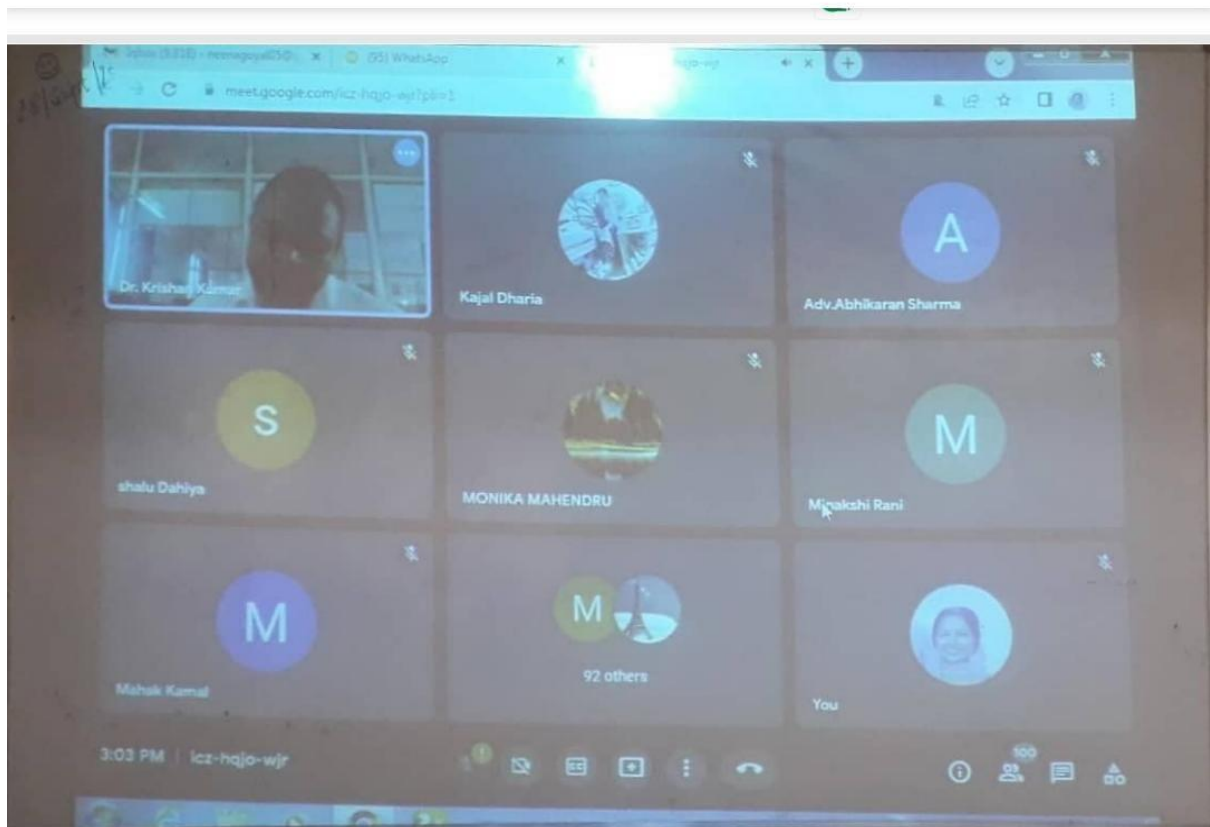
Inbox (9,818) - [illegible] ×
(95) WhatsApp ×
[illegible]-hqjo-wjr ×
meet.google.com/icz-hqjo-wjr?pli=1

Dr. Krishan Kumar

Kajal Dharia

A
Adv.Abhikaran Sharma

S
shalu Dahiya

MONIKA MAHENDRU

M
Minakshi Rani

M
Mahak Kamal

M
92 others

You

3:03 PM | icz-hqjo-wjr

100